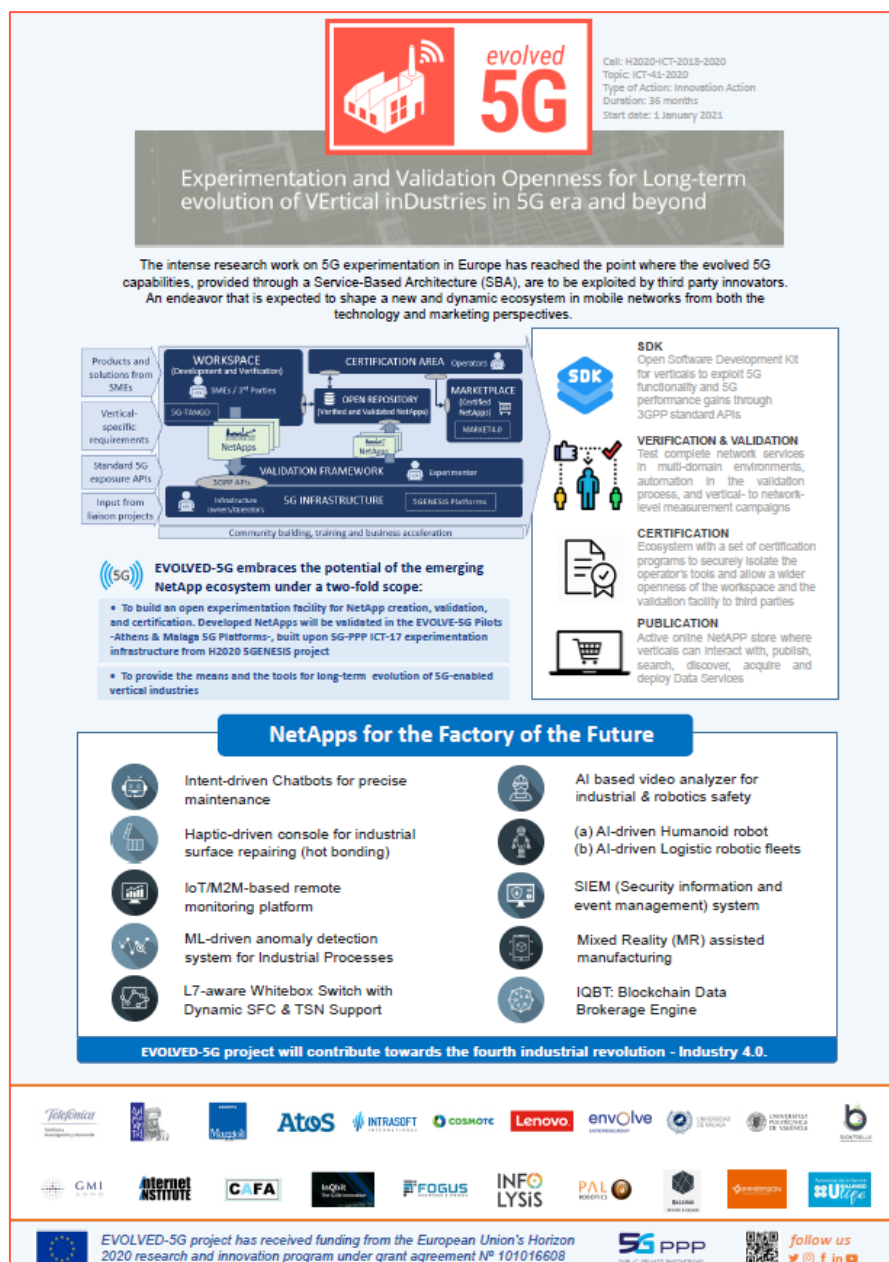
evolved
5G

Call: H2020-ICT-2018-2020
Topic: ICT-41-2020
Type of Action: Innovation Action
Duration: 36 months
Start date: 1 January 2021

Experimentation and Validation Openness for Long-term evolution of VErtical inDustries in 5G era and beyond

The intense research work on 5G experimentation in Europe has reached the point where the evolved 5G capabilities, provided through a Service-Based Architecture (SBA), are to be exploited by third party innovators. An endeavor that is expected to shape a new and dynamic ecosystem in mobile networks from both the technology and marketing perspectives.

Products and solutions from SMEs

Vertical-specific requirements

Standard 5G exposure APIs

Input from liaison projects

WORKSPACE
(Development and Verification)
SMEs / 3rd Parties
5G-TANGO
NetApps

CERTIFICATION AREA Operators

OPEN REPOSITORY
(Verified and Validated NetApps)

MARKETPLACE
(Certified NetApps)
MARKET4.0

NetApps

VALIDATION FRAMEWORK Experimenter

3GPP APIs

Infrastructure owners/operators
5G INFRASTRUCTURE
5GENESIS Platforms

Community building, training and business acceleration

SDK
Open Software Development Kit for verticals to exploit 5G functionality and 5G performance gains through 3GPP standard APIs

VERIFICATION & VALIDATION
Test complete network services in multi-domain environments, automation in the validation process, and vertical- to network-level measurement campaigns

CERTIFICATION
Ecosystem with a set of certification programs to securely isolate the operator's tools and allow a wider openness of the workspace and the validation facility to third parties

PUBLICATION
Active online NetAPP store where verticals can interact with, publish, search, discover, acquire and deploy Data Services

5G
EVOLVED-5G embraces the potential of the emerging NetApp ecosystem under a two-fold scope:

• To build an open experimentation facility for NetApp creation, validation, and certification. Developed NetApps will be validated in the EVOLVE-5G Pilots -Athens & Malaga 5G Platforms-, built upon 5G-PPP ICT-17 experimentation infrastructure from H2020 5GENESIS project

• To provide the means and the tools for long-term evolution of 5G-enabled vertical industries

NetApps for the Factory of the Future

Intent-driven Chatbots for precise maintenance

Haptic-driven console for industrial surface repairing (hot bonding)

IoT/M2M-based remote monitoring platform

ML-driven anomaly detection system for Industrial Processes

L7-aware Whitebox Switch with Dynamic SFC & TSN Support

AI based video analyzer for industrial & robotics safety

(a) AI-driven Humanoid robot
(b) AI-driven Logistic robotic fleets

SIEM (Security information and event management) system

Mixed Reality (MR) assisted manufacturing

IQBT: Blockchain Data Brokerage Engine

EVOLVED-5G project will contribute towards the fourth industrial revolution - Industry 4.0.

Telefónica
Atos
INTRASOFT
COSMOTE
Lenovo
envolve
GMI
Internet INSTITUTE
CAFA
InQbit
FOGUS
INFOLYSiS
PAL ROBOTICS
IMMERSION
UBITECH

EVOLVED-5G project has received funding from the European Union's Horizon 2020 research and innovation program under grant agreement Nº 101016608

5G PPP

follow us